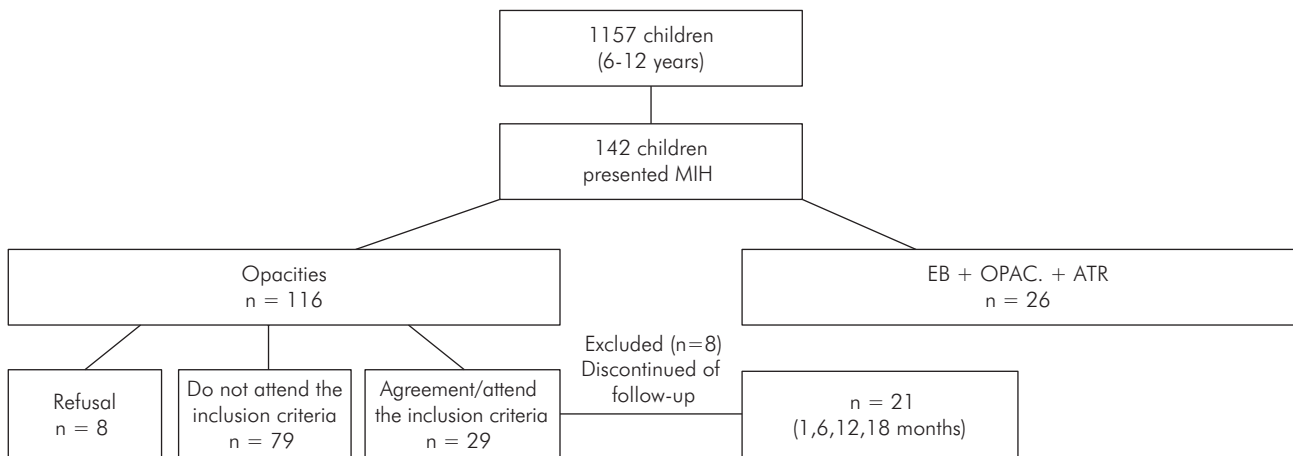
1157 children
(6-12 years)

142 children
presented MIH

Opacities
n = 116

EB + OPAC. + ATR
n = 26

Refusal
n = 8

Do not attend the inclusion criteria
n = 79

Agreement/attend the inclusion criteria
n = 29

Excluded (n=8)
Discontinued of follow-up

n = 21
(1,6,12,18 months)